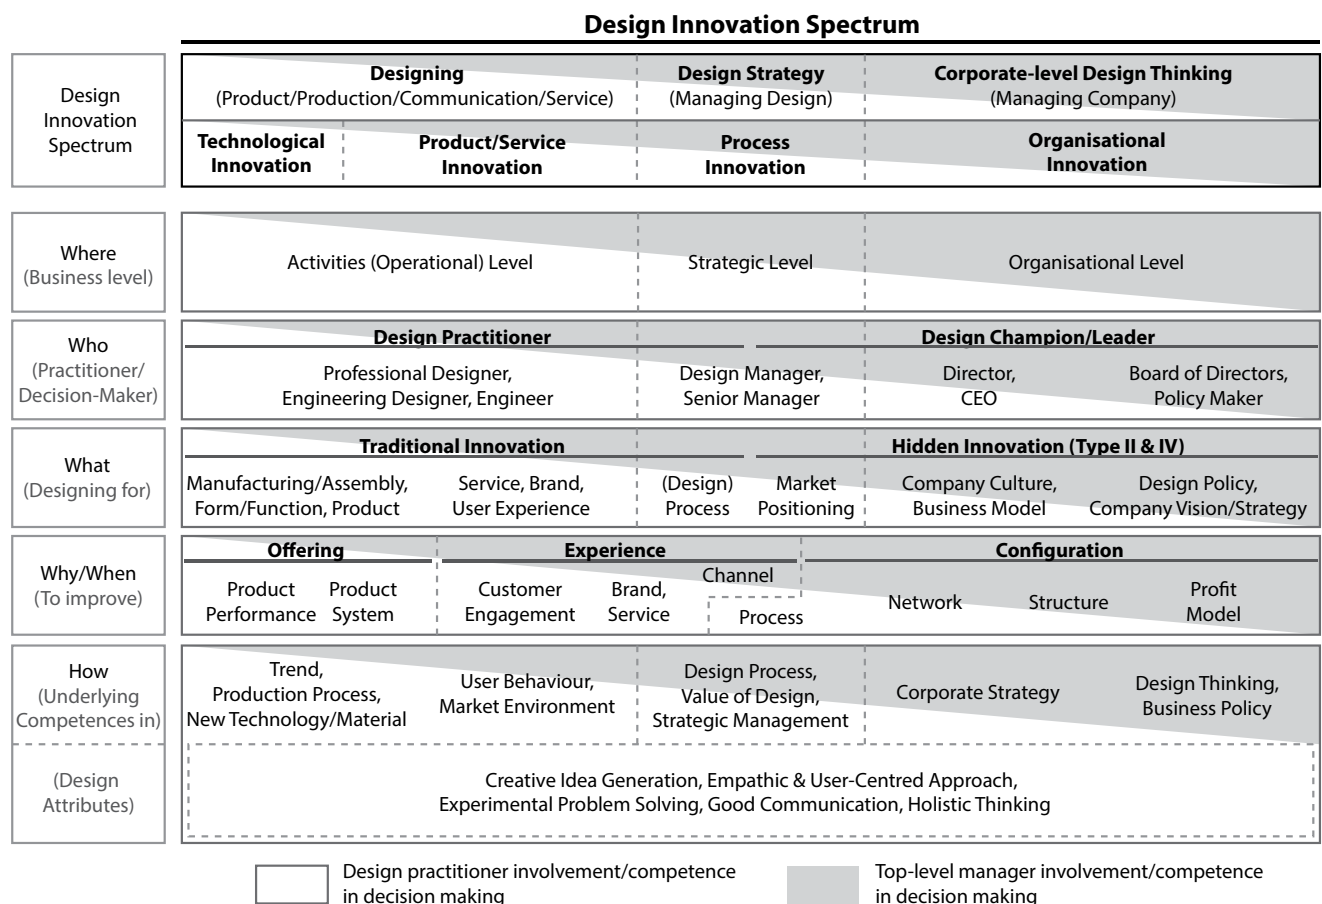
Design Innovation Spectrum

| | | | |
|---|---|---|---|
| Design Innovation Spectrum | **Designing** (Product/Production/Communication/Service) | **Design Strategy** (Managing Design) | **Corporate-level Design Thinking** (Managing Company) |
| | **Technological Innovation** / **Product/Service Innovation** | **Process Innovation** | **Organisational Innovation** |
| Where (Business level) | Activities (Operational) Level | Strategic Level | Organisational Level |
| Who (Practitioner/ Decision-Maker) | **Design Practitioner** Professional Designer, Engineering Designer, Engineer | Design Manager, Senior Manager | **Design Champion/Leader** Director, CEO / Board of Directors, Policy Maker |
| What (Designing for) | **Traditional Innovation** Manufacturing/Assembly, Form/Function, Product / Service, Brand, User Experience | (Design) Process / Market Positioning | **Hidden Innovation (Type II & IV)** Company Culture, Business Model / Design Policy, Company Vision/Strategy |
| Why/When (To improve) | **Offering** Product Performance / Product System; **Experience** Customer Engagement / Brand, Service | Channel / Process | **Configuration** Network / Structure / Profit Model |
| How (Underlying Competences in) | Trend, Production Process, New Technology/Material / User Behaviour, Market Environment | Design Process, Value of Design, Strategic Management | Corporate Strategy / Design Thinking, Business Policy |
| (Design Attributes) | Creative Idea Generation, Empathic & User-Centred Approach, Experimental Problem Solving, Good Communication, Holistic Thinking | | |

Design practitioner involvement/competence in decision making

Top-level manager involvement/competence in decision making